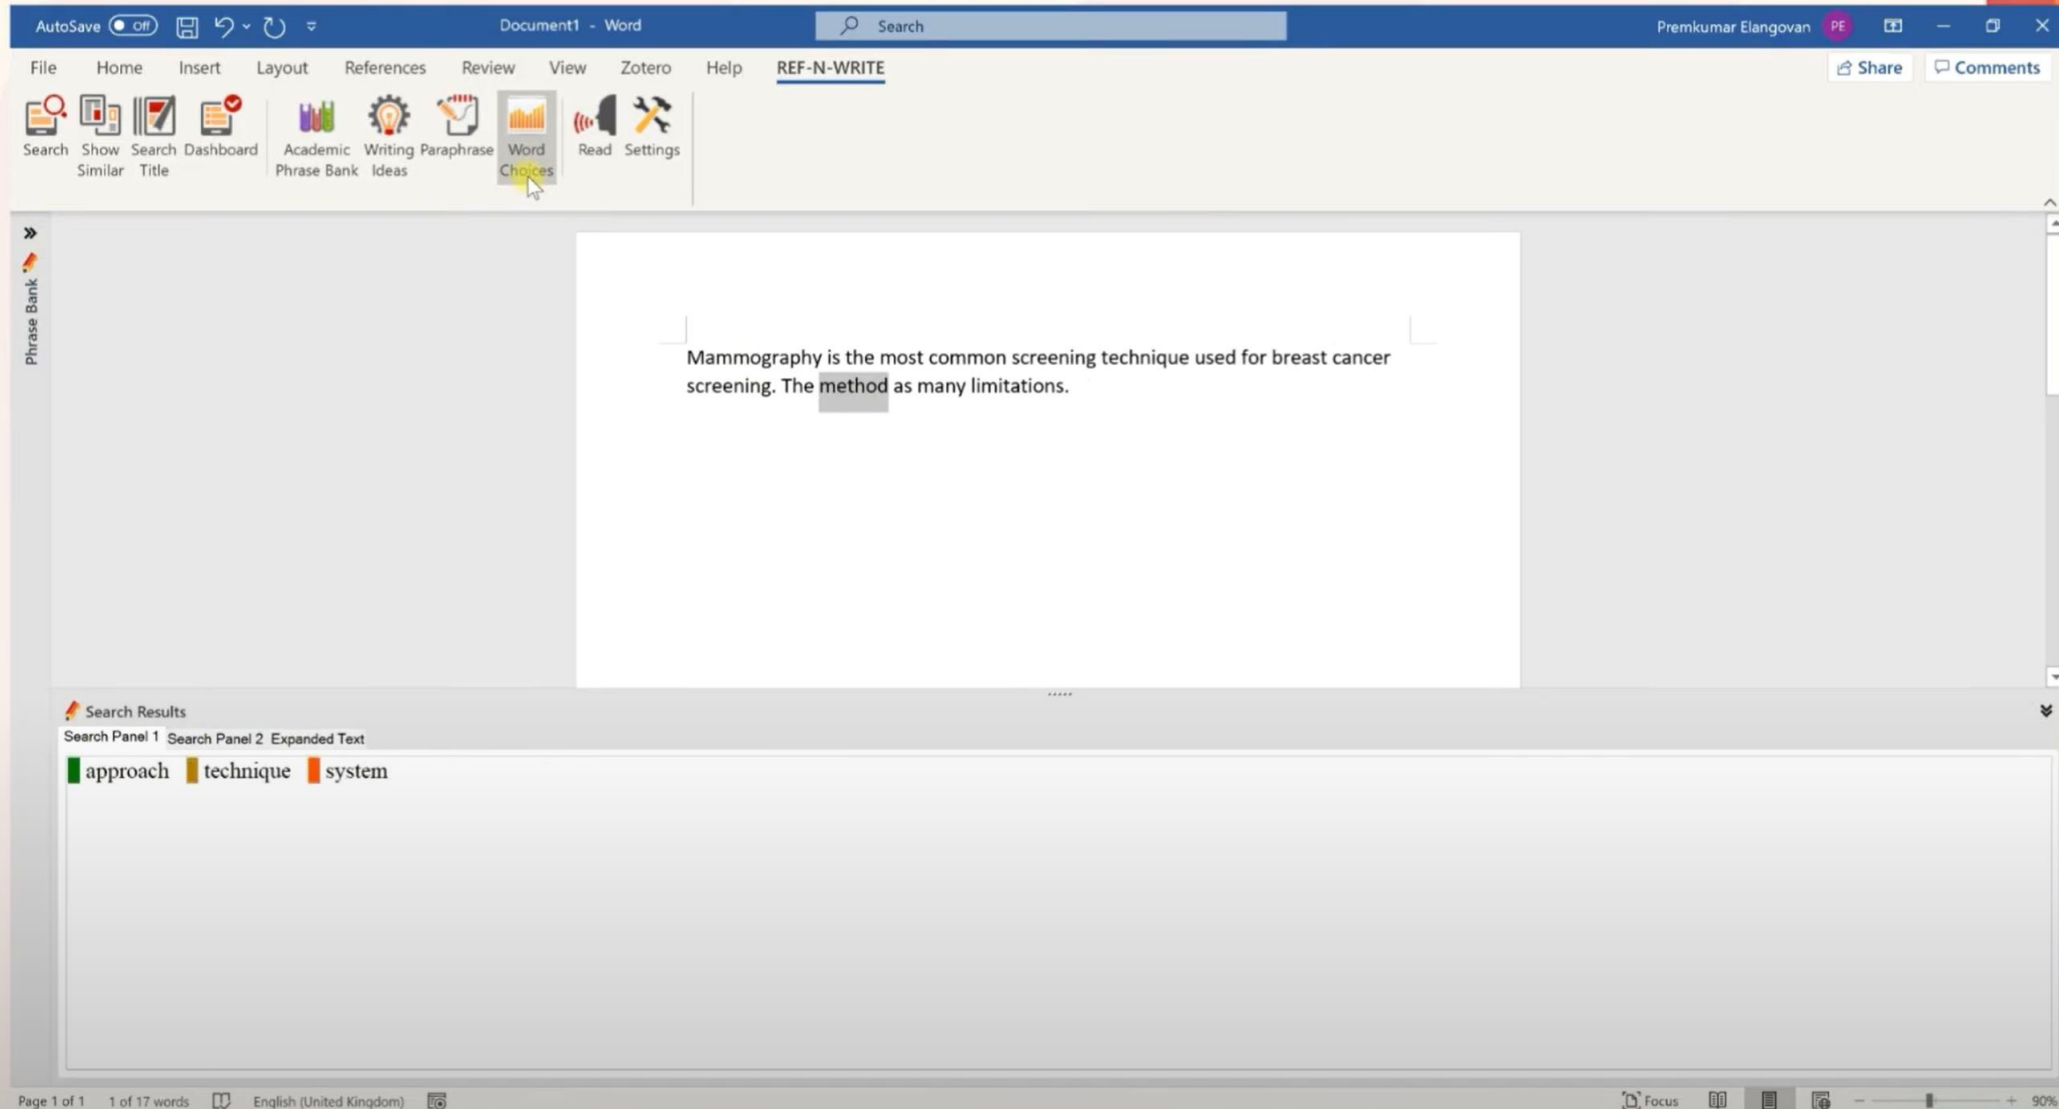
AutoSave Off Document1 - Word Search Premkumar Elangovan PE

File Home Insert Layout References Review View Zotero Help REF-N-WRITE Share Comments

Search Show Similar Search Title Dashboard Academic Phrase Bank Writing Ideas Paraphrase Word Choices Read Settings

Phrase Bank

Mammography is the most common screening technique used for breast cancer screening. The method as many limitations.

Search Results

Search Panel 1 Search Panel 2 Expanded Text

approach technique system

Page 1 of 1 1 of 17 words English (United Kingdom) Focus 90%